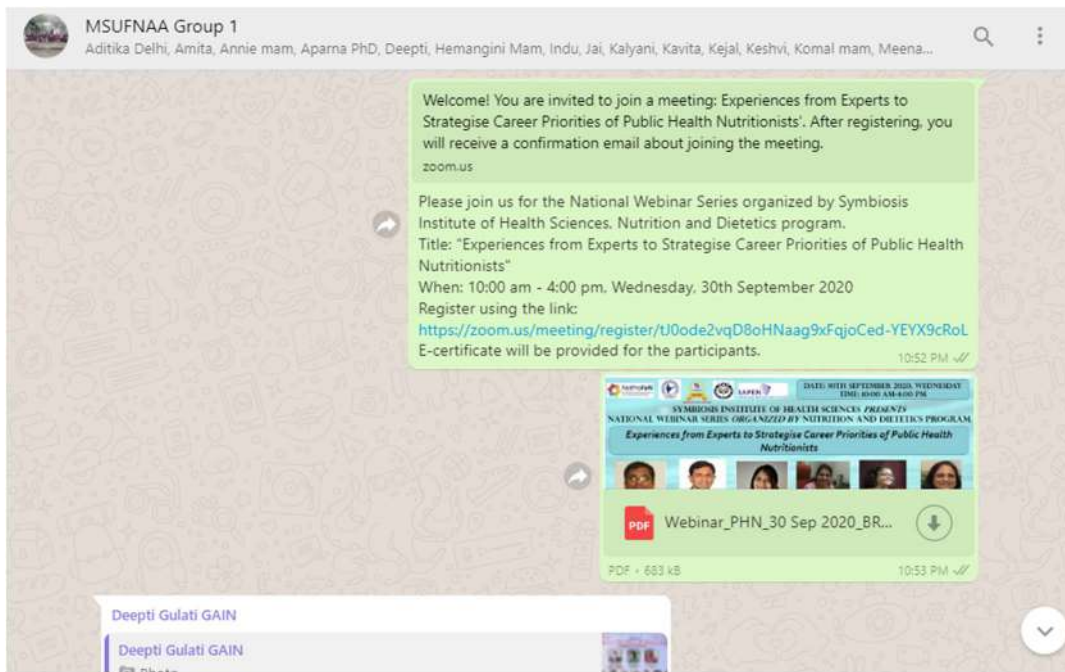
MSUFNAA Group 1
Aditika Delhi, Amita, Annie mam, Aparna PhD, Deepti, Hemangini Mam, Indu, Jai, Kalyani, Kavita, Kejal, Keshvi, Komal mam, Meena...

Welcome! You are invited to join a meeting: Experiences from Experts to Strategise Career Priorities of Public Health Nutritionists'. After registering, you will receive a confirmation email about joining the meeting.
zoom.us

Please join us for the National Webinar Series organized by Symbiosis Institute of Health Sciences. Nutrition and Dietetics program.
Title: "Experiences from Experts to Strategise Career Priorities of Public Health Nutritionists"
When: 10:00 am - 4:00 pm, Wednesday, 30th September 2020
Register using the link:
https://zoom.us/meeting/register/tJ0ode2vqD8oHNaag9xFqjoCed-YEYX9cRoL
E-certificate will be provided for the participants.
10:52 PM

DATE: 30TH SEPTEMBER 2020, WEDNESDAY
TIME: 10:00 AM-4:00 PM
SYMBIOSIS INSTITUTE OF HEALTH SCIENCES PRESENTS
NATIONAL WEBINAR SERIES ORGANIZED BY NUTRITION AND DIETETICS PROGRAM
Experiences from Experts to Strategise Career Priorities of Public Health Nutritionists

PDF Webinar_PHN_30 Sep 2020_BR...
PDF • 683 kB
10:53 PM

Deepti Gulati GAIN
Deepti Gulati GAIN
Photo